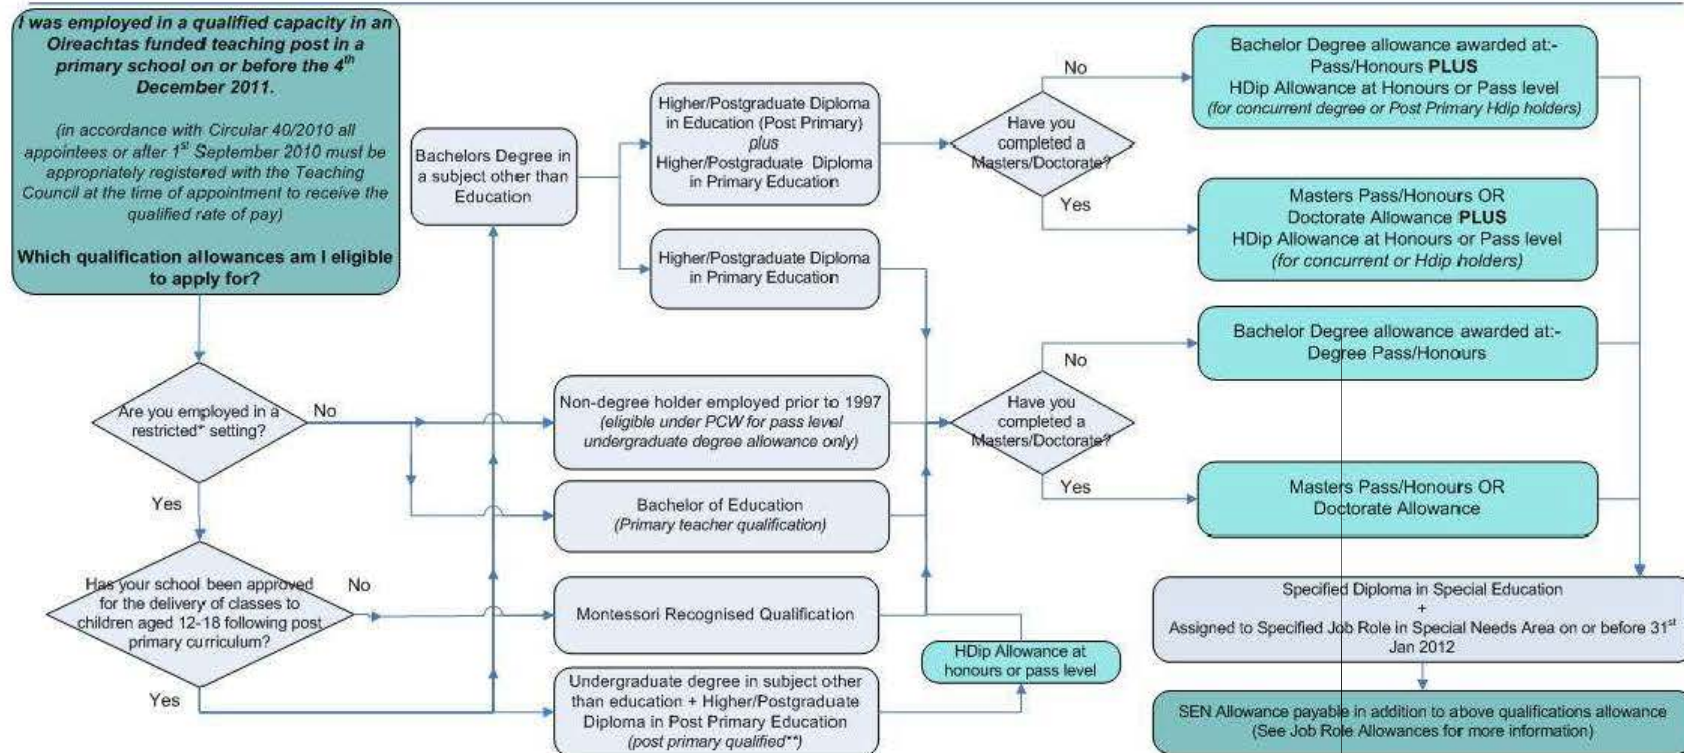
I was employed in a qualified capacity in an Oireachtas funded teaching post in a primary school on or before the 4$^{th}$ December 2011.

(in accordance with Circular 40/2010 all appointees or after 1$^{st}$ September 2010 must be appropriately registered with the Teaching Council at the time of appointment to receive the qualified rate of pay)

Which qualification allowances am I eligible to apply for?

Bachelors Degree in a subject other than Education

Higher/Postgraduate Diploma in Education (Post Primary) plus Higher/Postgraduate Diploma in Primary Education

Higher/Postgraduate Diploma in Primary Education

Have you completed a Masters/Doctorate?

No

Yes

Bachelor Degree allowance awarded at:- Pass/Honours PLUS HDip Allowance at Honours or Pass level (for concurrent degree or Post Primary Hdip holders)

Masters Pass/Honours OR Doctorate Allowance PLUS HDip Allowance at Honours or Pass level (for concurrent or Hdip holders)

Are you employed in a restricted* setting?

No

Yes

Non-degree holder employed prior to 1997 (eligible under PCW for pass level undergraduate degree allowance only)

Bachelor of Education (Primary teacher qualification)

Have you completed a Masters/Doctorate?

No

Yes

Bachelor Degree allowance awarded at:- Degree Pass/Honours

Masters Pass/Honours OR Doctorate Allowance

Has your school been approved for the delivery of classes to children aged 12-18 following post primary curriculum?

No

Yes

Montessori Recognised Qualification

Undergraduate degree in subject other than education + Higher/Postgraduate Diploma in Post Primary Education (post primary qualified**)

HDip Allowance at honours or pass level

Specified Diploma in Special Education + Assigned to Specified Job Role in Special Needs Area on or before 31$^{st}$ Jan 2012

SEN Allowance payable in addition to above qualifications allowance (See Job Role Allowances for more information)